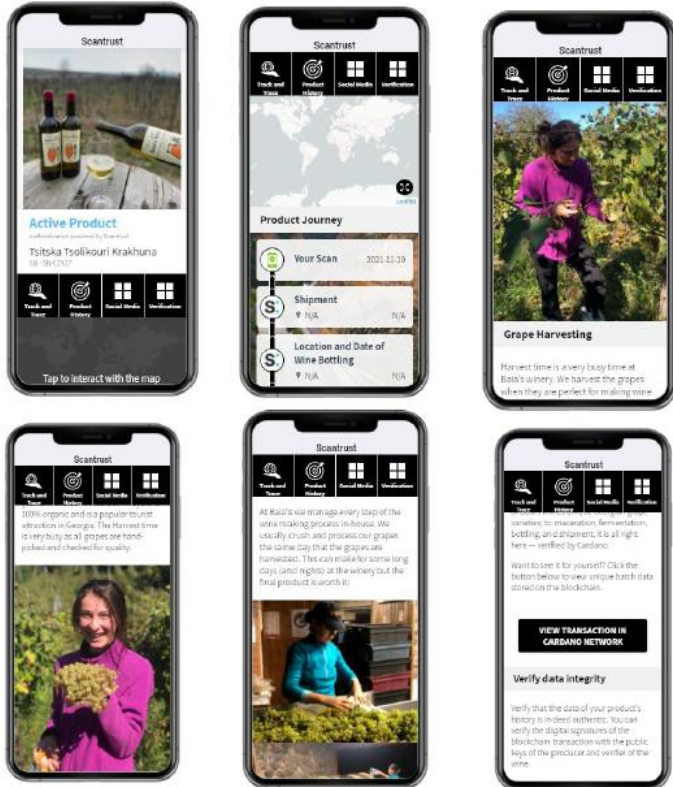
Scantrust

Active Product

Authentication powered by Scantrust

Tsitska Tsolikouri Krakhuna

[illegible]

Track and Trace

Product History

Social Media

Verification

Tap to interact with the map

Scantrust

Track and Trace

Product History

Social Media

Verification

Leaflet

Product Journey

Your Scan 2021-11-19

Shipment

N/A N/A

Location and Date of Wine Bottling

N/A N/A

Scantrust

Track and Trace

Product History

Social Media

Verification

Grape Harvesting

Harvest time is a very busy time at Baia's winery. We harvest the grapes when they are perfect for making wine

Scantrust

Track and Trace

Product History

Social Media

Verification

100% organic and is a popular tourist attraction in Georgia. The Harvest time is very busy as all grapes are hand-picked and checked for quality.

Scantrust

Track and Trace

Product History

Social Media

Verification

At Baia's we manage every step of the wine making process in-house. We usually crush and process our grapes the same day that the grapes are harvested. This can make for some long days (and nights) at the winery but the final product is worth it!

Scantrust

Track and Trace

Product History

Social Media

Verification

varieties, to maceration, fermentation, bottling, and shipment, it is all right here – verified by Cardano.

Want to see it for yourself? Click the button below to view unique batch data stored on the blockchain.

VIEW TRANSACTION IN CARDANO NETWORK

Verify data integrity

Verify that the data of your product's history is indeed authentic. You can verify the digital signatures of the blockchain transactions with the public keys of the producer and verifier of the wine.